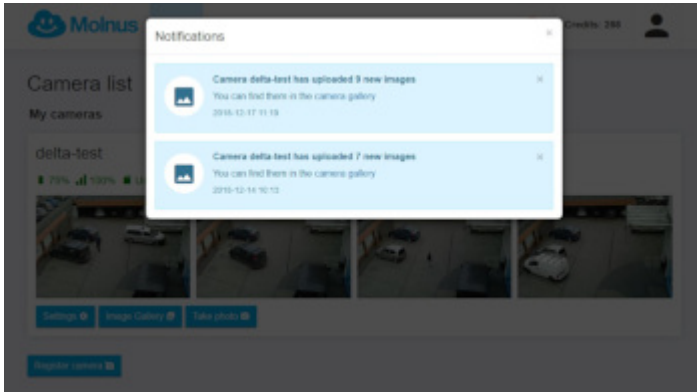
Moinus

Credits: 286

Camera list

My cameras

delta-test

79% 100%

Notifications

×

Camera delta-test has uploaded 9 new images

You can find them in the camera gallery

2018-12-17 11:19

×

Camera delta-test has uploaded 7 new images

You can find them in the camera gallery

2018-12-14 10:13

×

Settings

Image Gallery

Take photo

Register camera